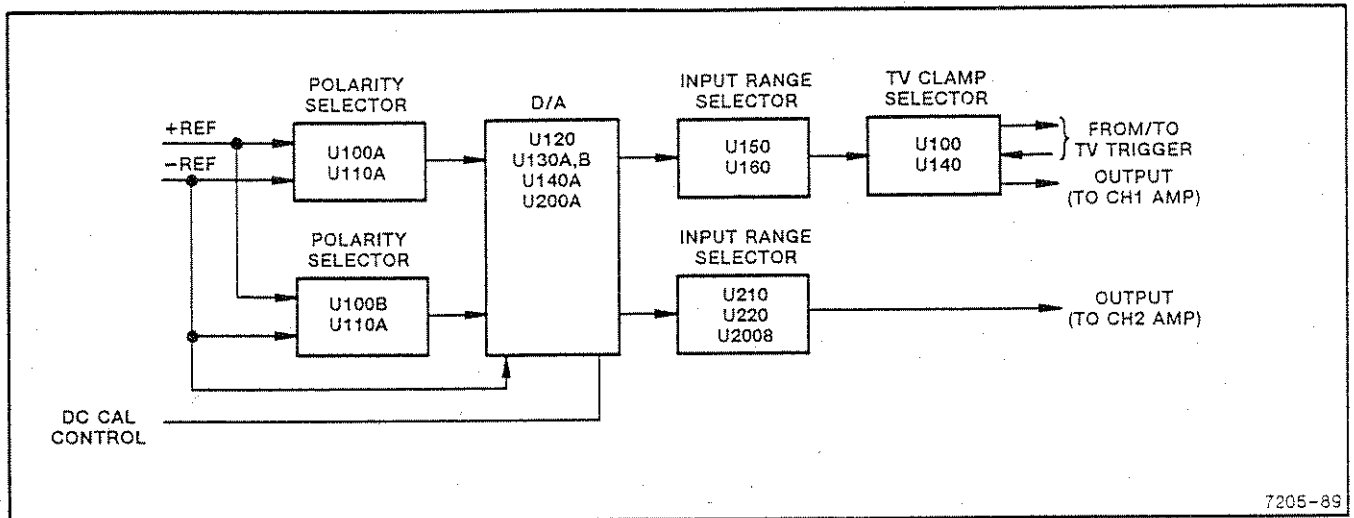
POLARITY SELECTOR

+REF

-REF

U100A
U110A

D/A

U120
U130A,B
U140A
U200A

INPUT RANGE SELECTOR

U150
U160

TV CLAMP SELECTOR

U100
U140

FROM/TO TV TRIGGER

OUTPUT (TO CH1 AMP)

POLARITY SELECTOR

U100B
U110A

INPUT RANGE SELECTOR

U210
U220
U2008

OUTPUT (TO CH2 AMP)

DC CAL CONTROL

7205-89